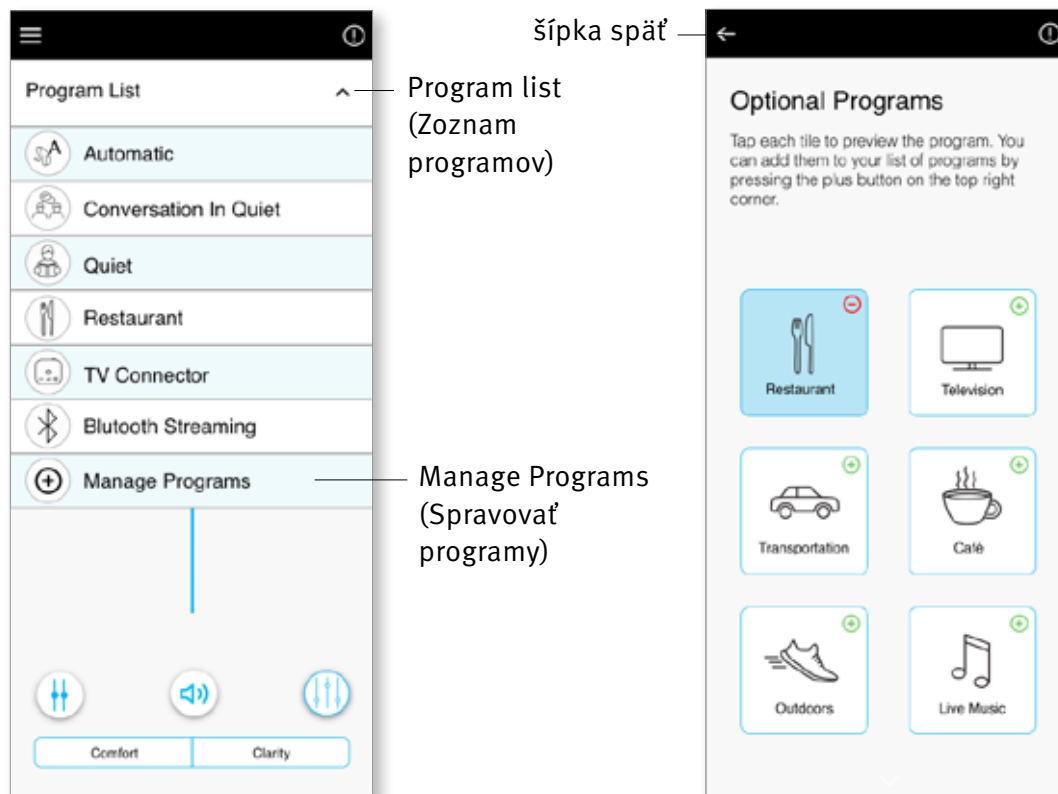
Program List

Automatic

Conversation In Quiet

Quiet

Restaurant

TV Connector

Blutooth Streaming

Manage Programs

Comfort | Clarity

Program list (Zoznam programov)

Manage Programs (Spravovať programy)

šípka späť

Optional Programs

Tap each tile to preview the program. You can add them to your list of programs by pressing the plus button on the top right corner.

Restaurant

Television

Transportation

Café

Outdoors

Live Music